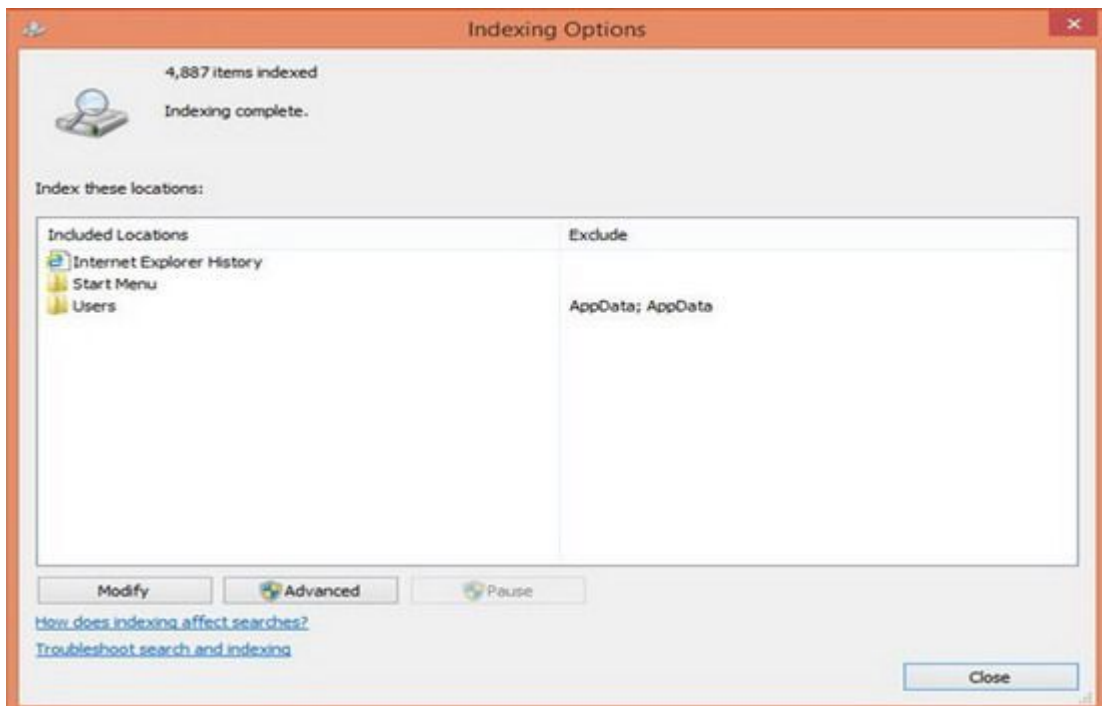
Indexing Options

4,887 items indexed

Indexing complete.

Index these locations:

| Included Locations | Exclude |
|---|---|
| Internet Explorer History | |
| Start Menu | |
| Users | AppData; AppData |

Modify

Advanced

Pause

How does indexing affect searches?

Troubleshoot search and indexing

Close